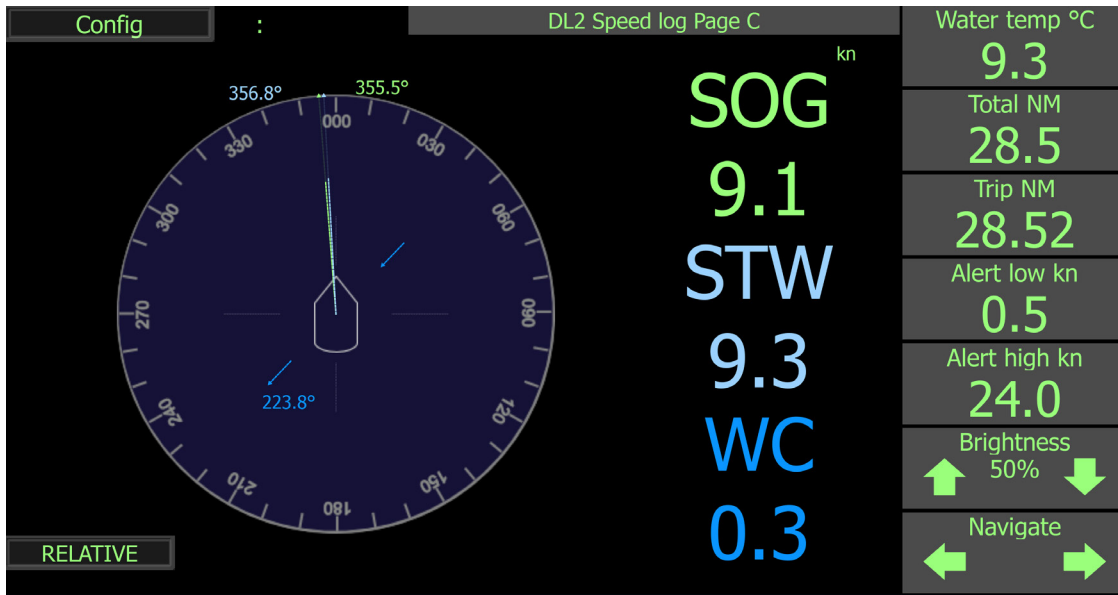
Config

:

DL2 Speed log Page C

356.8°

355.5°

000
030
060
090
120
150
180
210
240
270
300
330

223.8°

RELATIVE

kn

SOG
9.1
STW
9.3
WC
0.3

Water temp °C
9.3
Total NM
28.5
Trip NM
28.52
Alert low kn
0.5
Alert high kn
24.0
Brightness
50%
Navigate